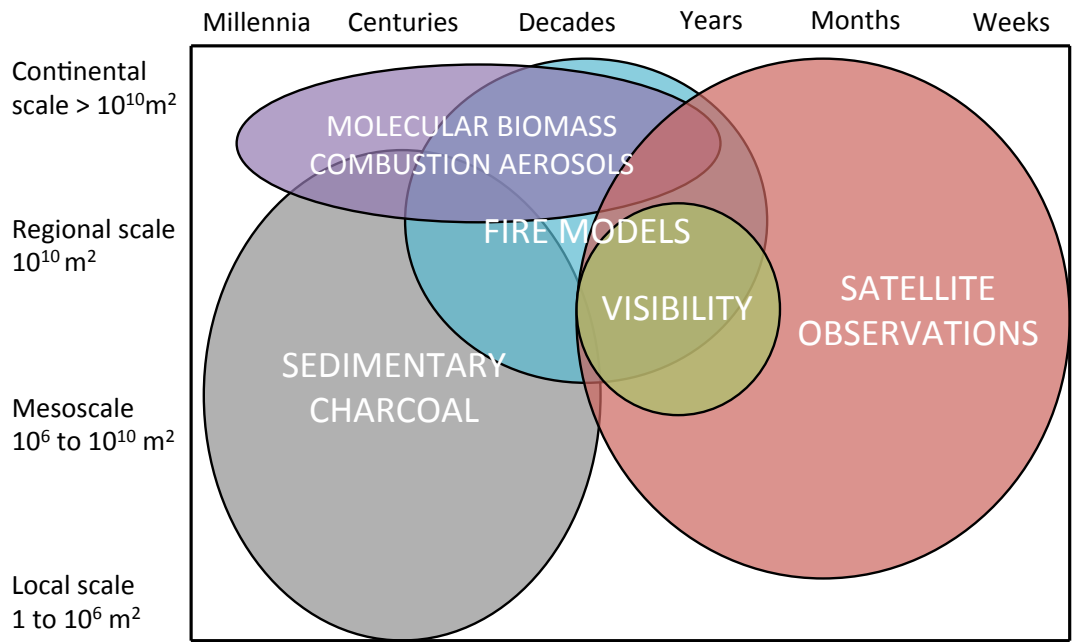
Millennia Centuries Decades Years Months Weeks

Continental scale > $10^{10}$m$^2$

Regional scale $10^{10}$ m$^2$

Mesoscale $10^6$ to $10^{10}$ m$^2$

Local scale 1 to $10^6$ m$^2$

MOLECULAR BIOMASS COMBUSTION AEROSOLS

FIRE MODELS

VISIBILITY

SATELLITE OBSERVATIONS

SEDIMENTARY CHARCOAL